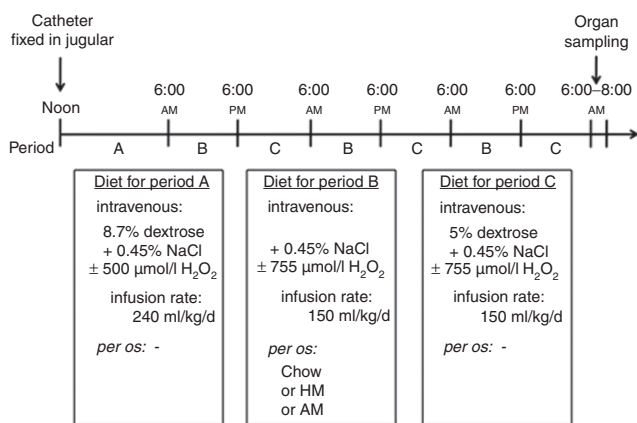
Catheter fixed in jugular

Organ sampling

Noon

6:00 AM

6:00 PM

6:00 AM

6:00 PM

6:00 AM

6:00 PM

6:00–8:00 AM

Period

A

B

C

B

C

B

C

Diet for period A

intravenous:

8.7% dextrose
+ 0.45% NaCl
± 500 µmol/l $H_2O_2$

infusion rate:
240 ml/kg/d

per os: -

Diet for period B

intravenous:

+ 0.45% NaCl
± 755 µmol/l $H_2O_2$

infusion rate:
150 ml/kg/d

per os:

Chow
or HM
or AM

Diet for period C

intravenous:

5% dextrose
+ 0.45% NaCl
± 755 µmol/l $H_2O_2$

infusion rate:
150 ml/kg/d

per os: -